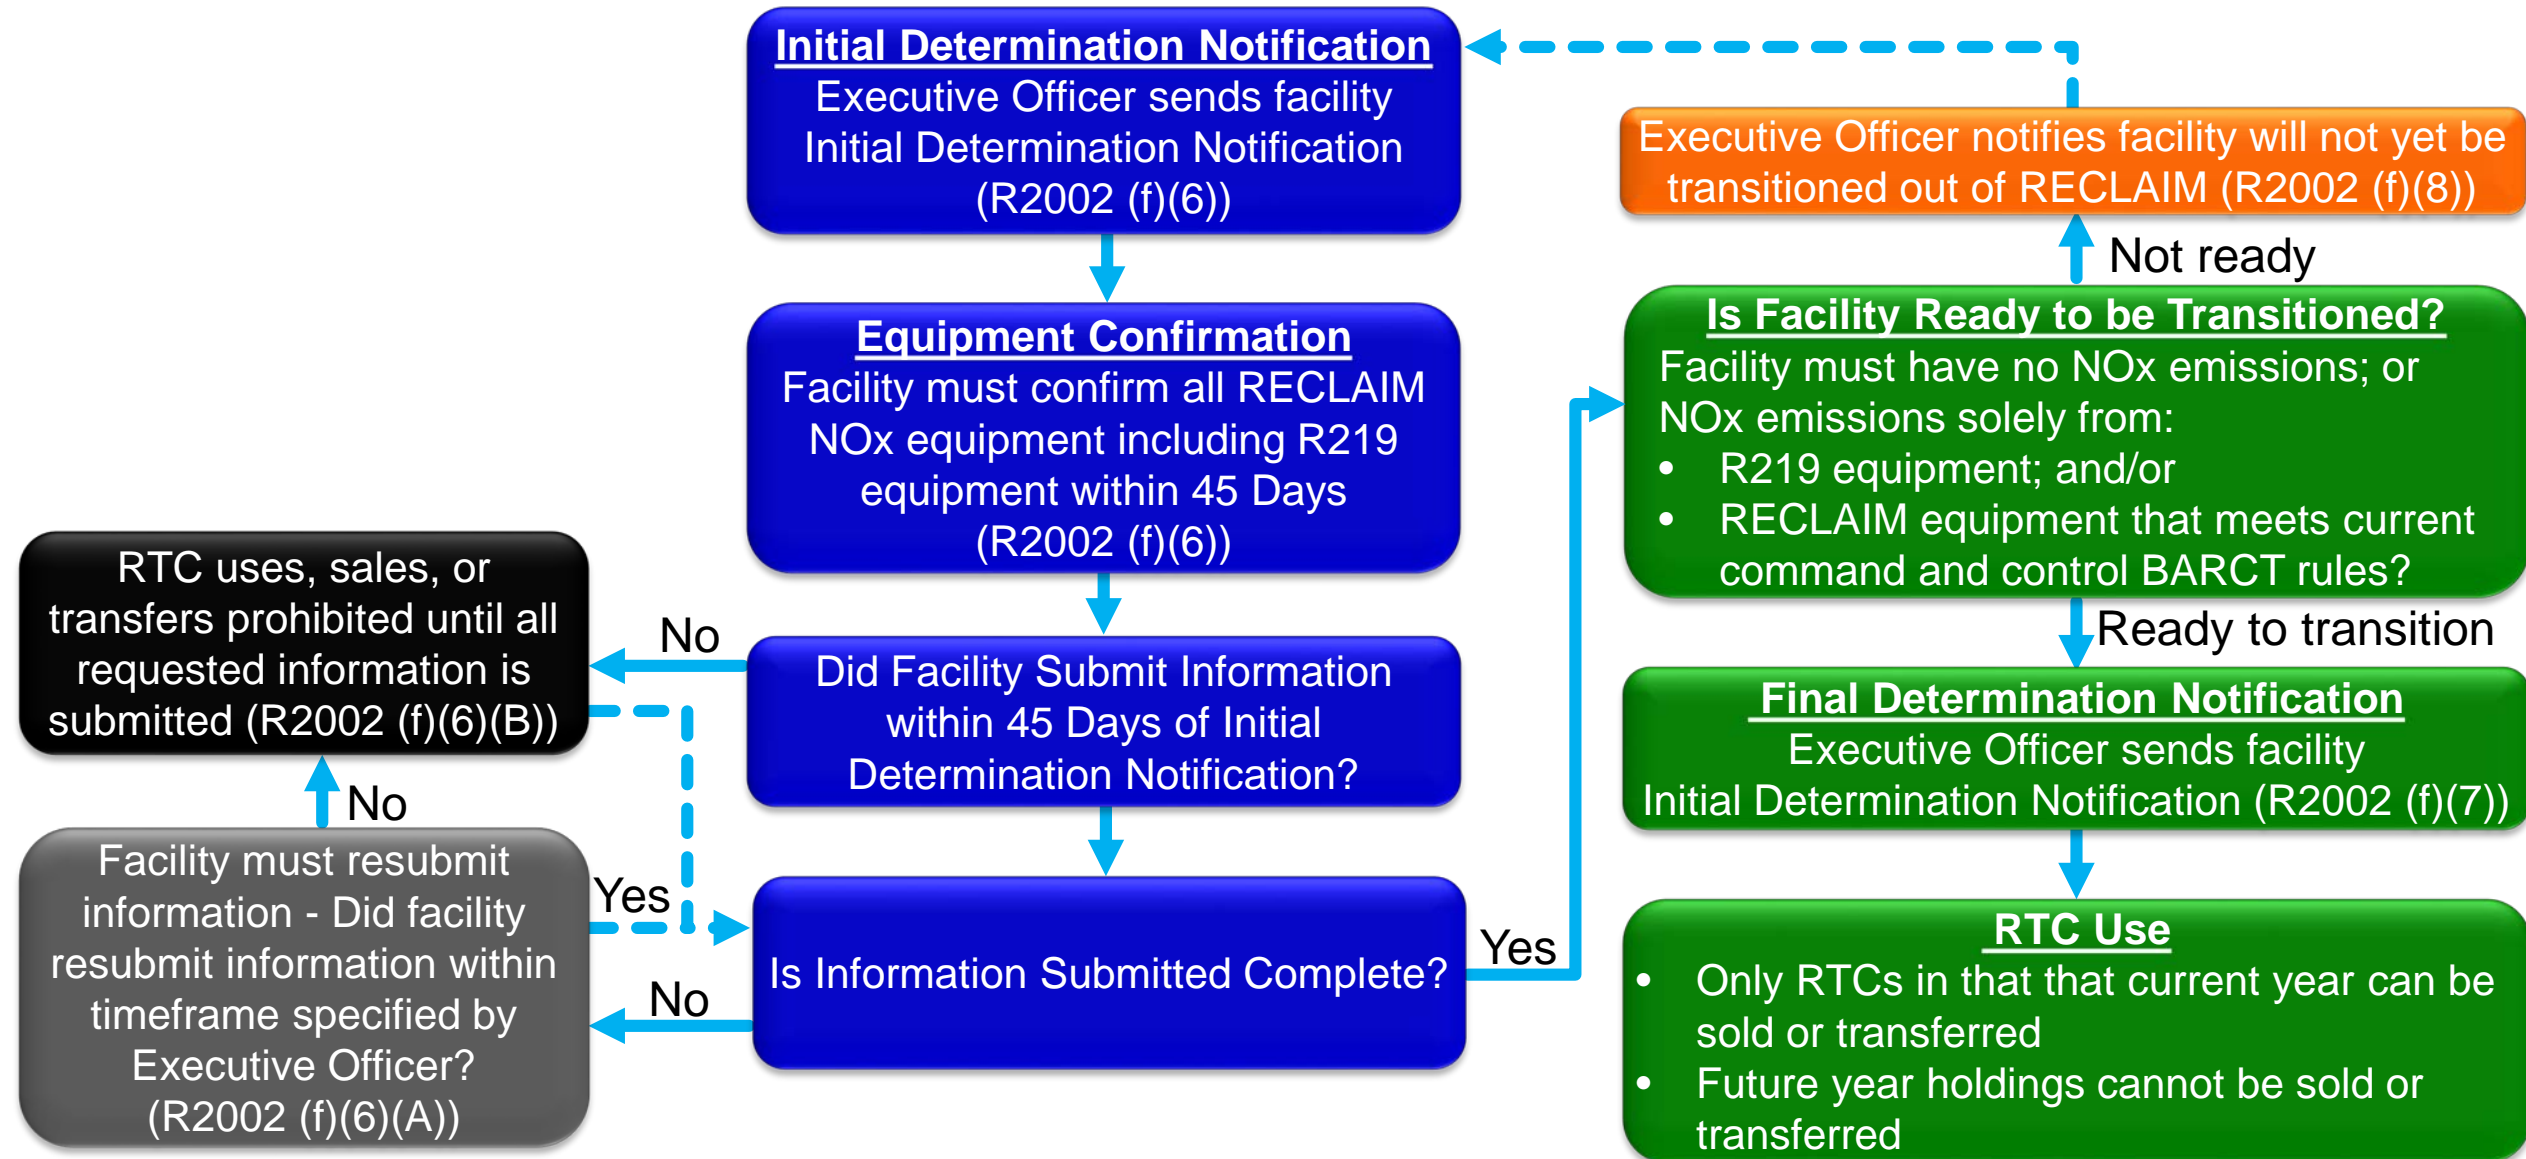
Initial Determination Notification
Executive Officer sends facility Initial Determination Notification (R2002 (f)(6))

Equipment Confirmation
Facility must confirm all RECLAIM NOx equipment including R219 equipment within 45 Days (R2002 (f)(6))

Did Facility Submit Information within 45 Days of Initial Determination Notification?

No

RTC uses, sales, or transfers prohibited until all requested information is submitted (R2002 (f)(6)(B))

No

Facility must resubmit information - Did facility resubmit information within timeframe specified by Executive Officer? (R2002 (f)(6)(A))

Yes

Is Information Submitted Complete?

No

Yes

Executive Officer notifies facility will not yet be transitioned out of RECLAIM (R2002 (f)(8))

Not ready

Is Facility Ready to be Transitioned?
Facility must have no NOx emissions; or NOx emissions solely from:
• R219 equipment; and/or
• RECLAIM equipment that meets current command and control BARCT rules?

Ready to transition

Final Determination Notification
Executive Officer sends facility Initial Determination Notification (R2002 (f)(7))

RTC Use
• Only RTCs in that that current year can be sold or transferred
• Future year holdings cannot be sold or transferred